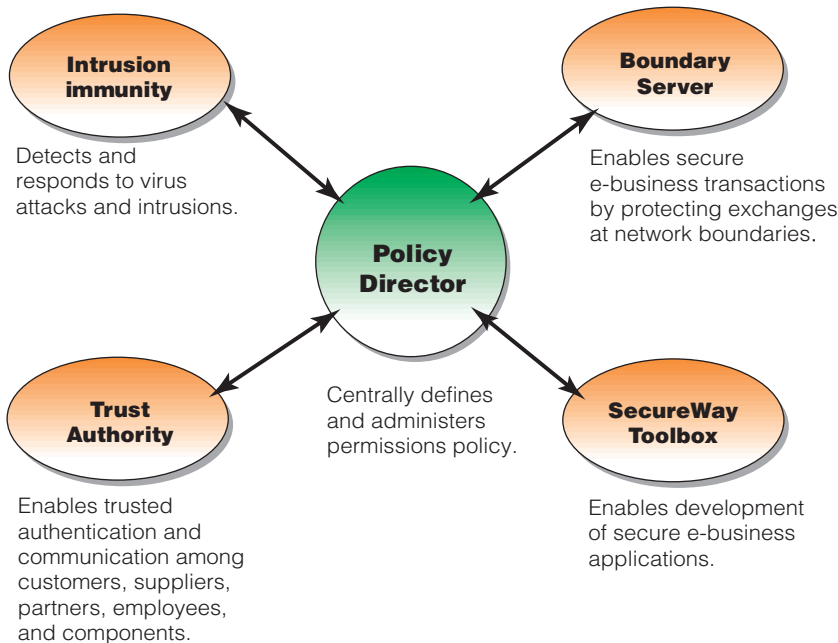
Intrusion immunity

Detects and responds to virus attacks and intrusions.

Boundary Server

Enables secure e-business transactions by protecting exchanges at network boundaries.

Policy Director

Centrally defines and administers permissions policy.

Trust Authority

Enables trusted authentication and communication among customers, suppliers, partners, employees, and components.

SecureWay Toolbox

Enables development of secure e-business applications.